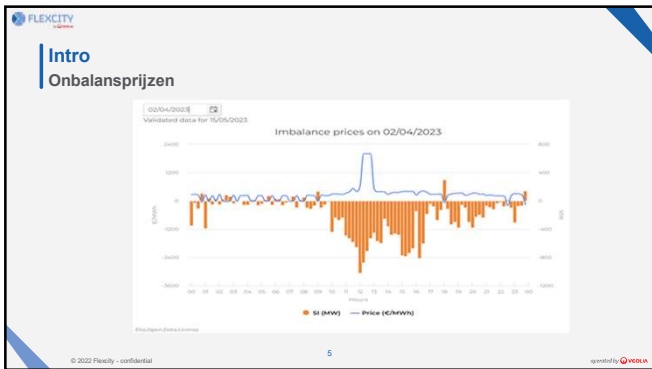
FLEXCITY
by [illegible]

Intro
Onbalansprijzen

02/04/2023
Validated data for 15/05/2023

Imbalance prices on 02/04/2023

2400
1200
0
-1200
-2400
-3600

€/MWh

800
400
0
-400
-800
-1200

MW

00 01 02 03 04 05 06 07 08 09 10 11 12 13 14 15 16 17 18 19 20 21 22 23 00
Hours

SI (MW) Price (€/MWh)

Elia Open Data License

© 2022 Flexcity - confidential

5

operated by VEOLIA